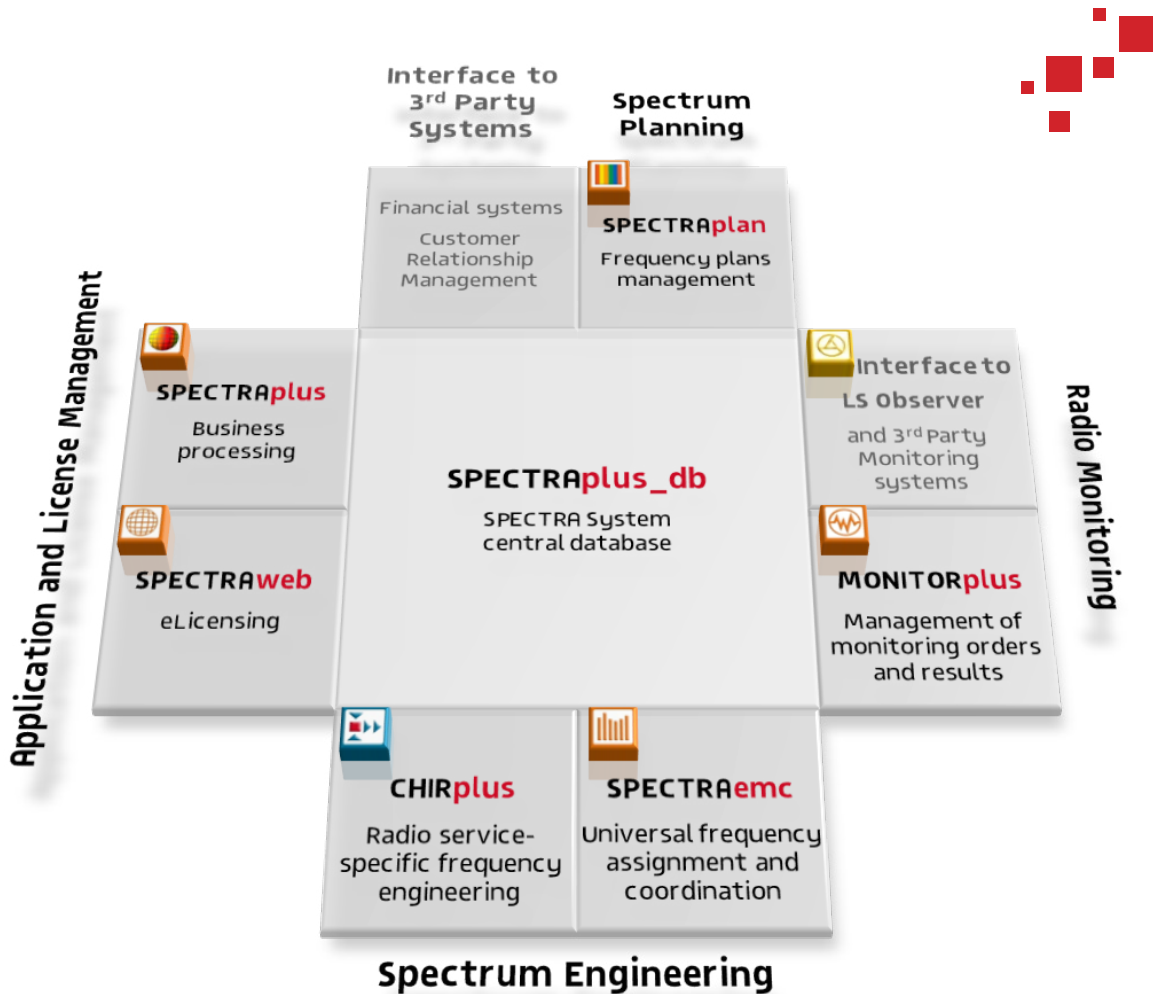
Interface to 3rd Party Systems

Spectrum Planning

Financial systems

Customer Relationship Management

SPECTRAplan

Frequency plans management

Application and License Management

SPECTRAplus

Business processing

SPECTRAplus_db

SPECTRA System central database

Interface to LS Observer

and 3rd Party Monitoring systems

Radio Monitoring

SPECTRAweb

eLicensing

MONITORplus

Management of monitoring orders and results

CHIRplus

Radio service-specific frequency engineering

SPECTRAemc

Universal frequency assignment and coordination

Spectrum Engineering